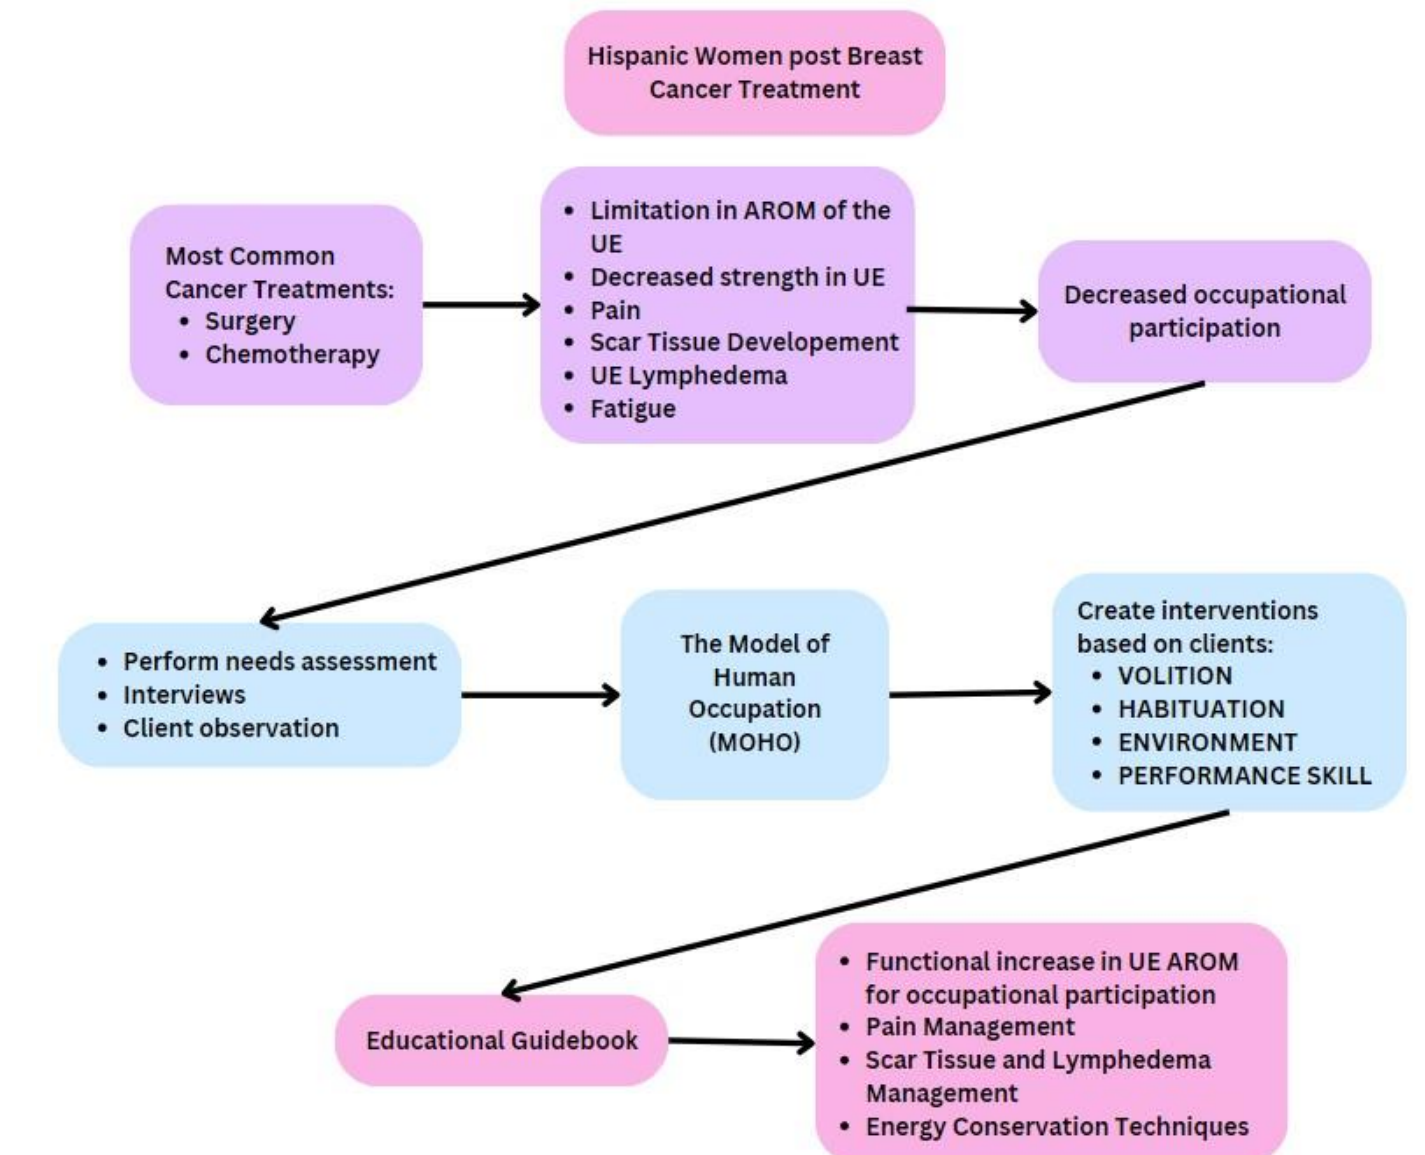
Hispanic Women post Breast Cancer Treatment

Most Common Cancer Treatments:
- Surgery
- Chemotherapy

- Limitation in AROM of the UE
- Decreased strength in UE
- Pain
- Scar Tissue Developement
- UE Lymphedema
- Fatigue

Decreased occupational participation

- Perform needs assessment
- Interviews
- Client observation

The Model of Human Occupation (MOHO)

Create interventions based on clients:
- VOLITION
- HABITUATION
- ENVIRONMENT
- PERFORMANCE SKILL

Educational Guidebook

- Functional increase in UE AROM for occupational participation
- Pain Management
- Scar Tissue and Lymphedema Management
- Energy Conservation Techniques